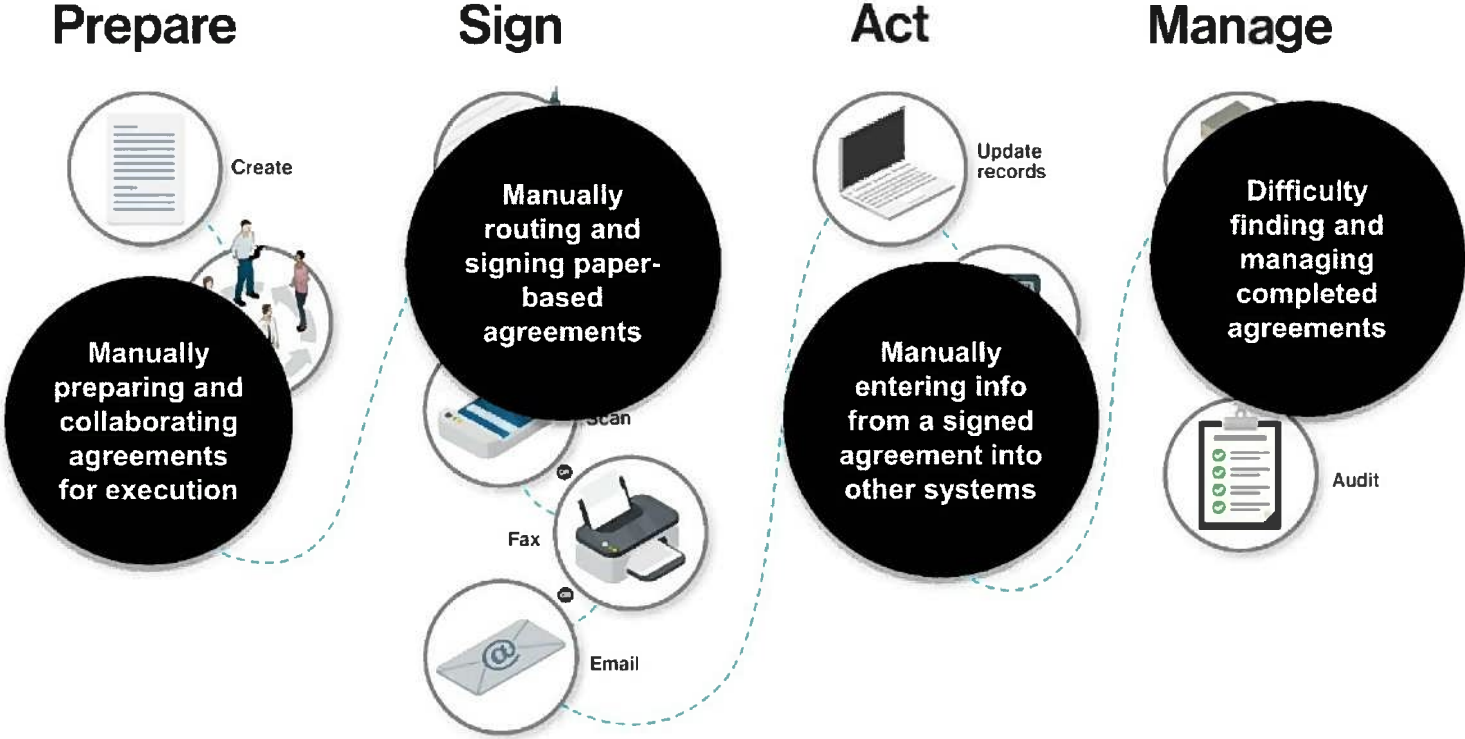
Prepare

Create

Manually preparing and collaborating agreements for execution

Sign

Manually routing and signing paper-based agreements

Scan

Fax

Email

Act

Update records

Manually entering info from a signed agreement into other systems

Manage

Difficulty finding and managing completed agreements

Audit